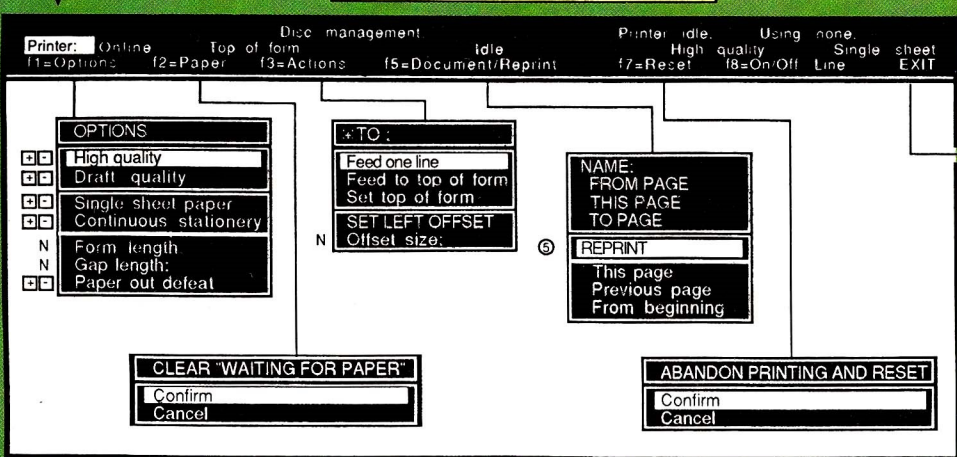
Disc management. Printer idle. Using none.
Printer: Online Top of form Idle High quality Single sheet
f1=Options f2=Paper f3=Actions f5=Document/Reprint f7=Reset f8=On/Off Line EXIT

OPTIONS
+- High quality
+- Draft quality
+- Single sheet paper
+- Continuous stationery
N Form length
N Gap length:
+- Paper out defeat

*TO :
Feed one line
Feed to top of form
Set top of form
N SET LEFT OFFSET
Offset size:

NAME:
FROM PAGE
THIS PAGE
TO PAGE
⑤ REPRINT
This page
Previous page
From beginning

CLEAR "WAITING FOR PAPER"
Confirm
Cancel

ABANDON PRINTING AND RESET
Confirm
Cancel